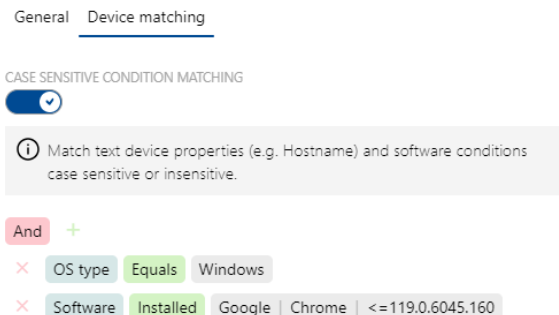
General Device matching

CASE SENSITIVE CONDITION MATCHING

Match text device properties (e.g. Hostname) and software conditions case sensitive or insensitive.

And +

× OS type Equals Windows

× Software Installed Google | Chrome | <=119.0.6045.160